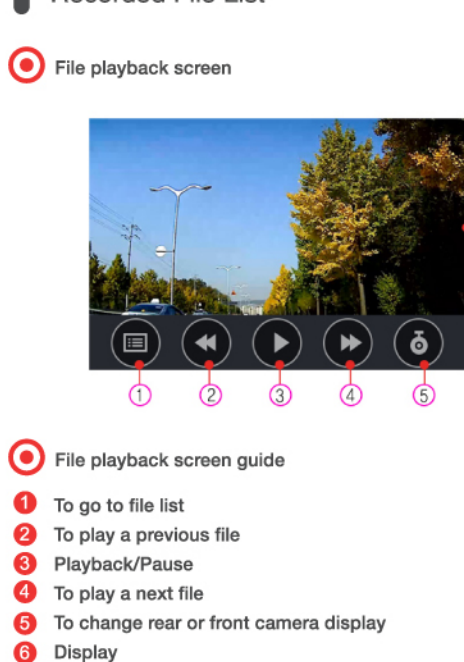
Recorded File List

File playback screen

①
②
③
④
⑤

File playback screen guide

1 To go to file list
2 To play a previous file
3 Playback/Pause
4 To play a next file
5 To change rear or front camera display
6 Display